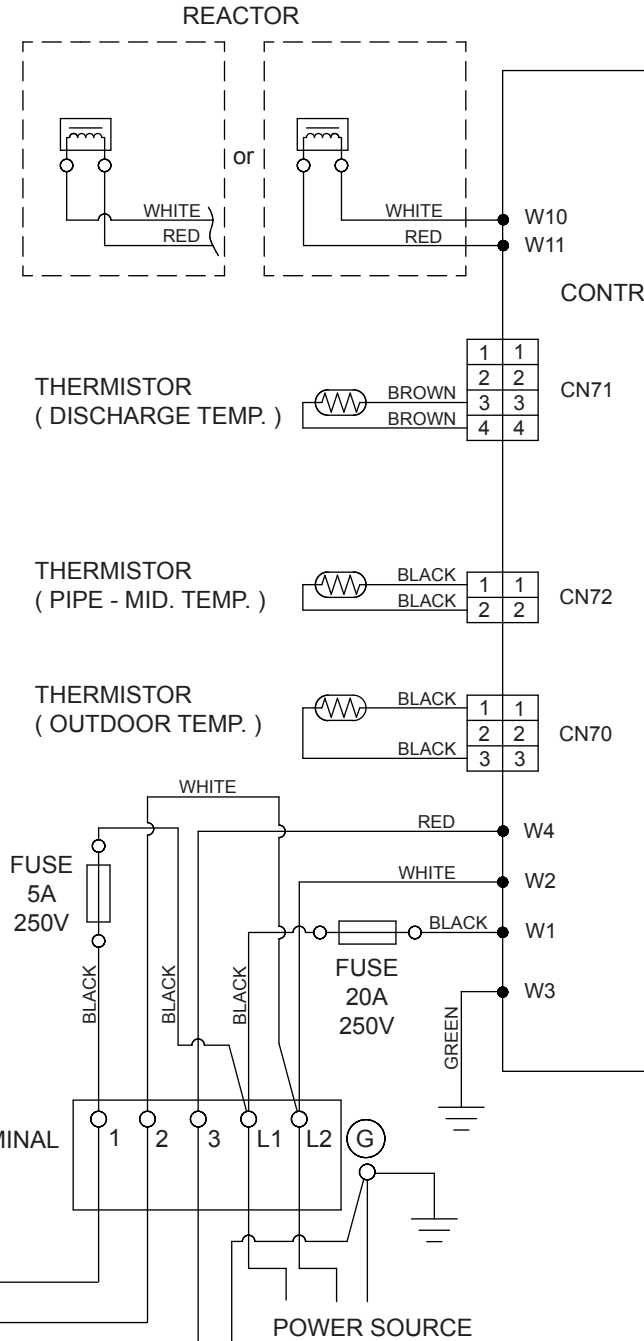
REACTOR

or

WHITE
RED

WHITE
RED

W10
W11

CONTR

THERMISTOR
( DISCHARGE TEMP. )

BROWN
BROWN

| 1 | 1 |
|---|---|
| 2 | 2 |
| 3 | 3 |
| 4 | 4 |

CN71

THERMISTOR
( PIPE - MID. TEMP. )

BLACK
BLACK

| 1 | 1 |
|---|---|
| 2 | 2 |

CN72

THERMISTOR
( OUTDOOR TEMP. )

BLACK
BLACK

| 1 | 1 |
|---|---|
| 2 | 2 |
| 3 | 3 |

CN70

WHITE

RED
W4

FUSE
5A
250V

WHITE
W2

BLACK
W1

FUSE
20A
250V

W3

BLACK
BLACK
BLACK
GREEN

MINAL
1 2 3 L1 L2 G

POWER SOURCE